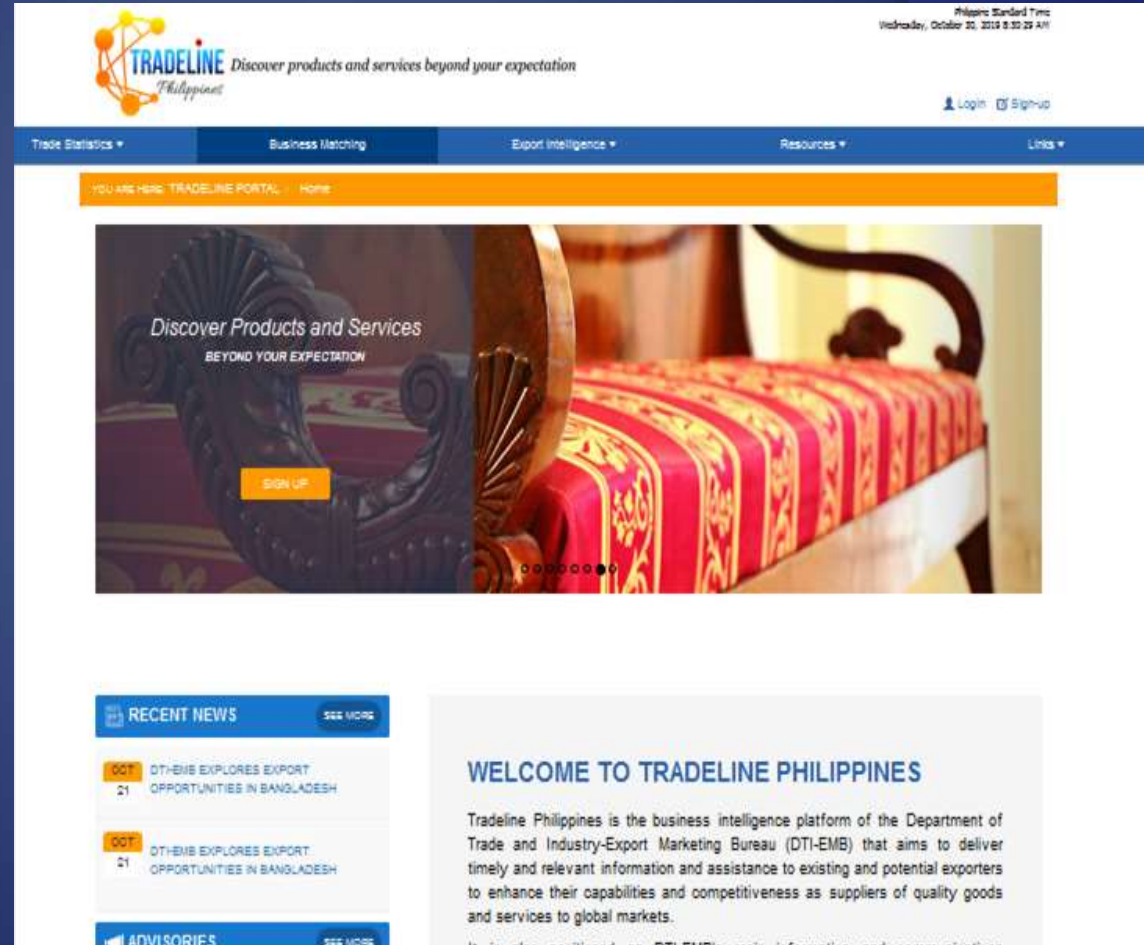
TRADELINE Philippines Discover products and services beyond your expectation

Philippine Standard Time
Wednesday, October 30, 2019 8:30:29 AM

Login Sign-up

Trade Statistics ▾ Business Matching Export Intelligence ▾ Resources ▾ Links ▾

YOU ARE HERE: TRADELINE PORTAL › Home

Discover Products and Services
BEYOND YOUR EXPECTATION

SIGN UP

RECENT NEWS SEE MORE

OCT 21 DTI-EMB EXPLORES EXPORT OPPORTUNITIES IN BANGLADESH

OCT 21 DTI-EMB EXPLORES EXPORT OPPORTUNITIES IN BANGLADESH

ADVISORIES SEE MORE

WELCOME TO TRADELINE PHILIPPINES

Tradeline Philippines is the business intelligence platform of the Department of Trade and Industry-Export Marketing Bureau (DTI-EMB) that aims to deliver timely and relevant information and assistance to existing and potential exporters to enhance their capabilities and competitiveness as suppliers of quality goods and services to global markets.

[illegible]